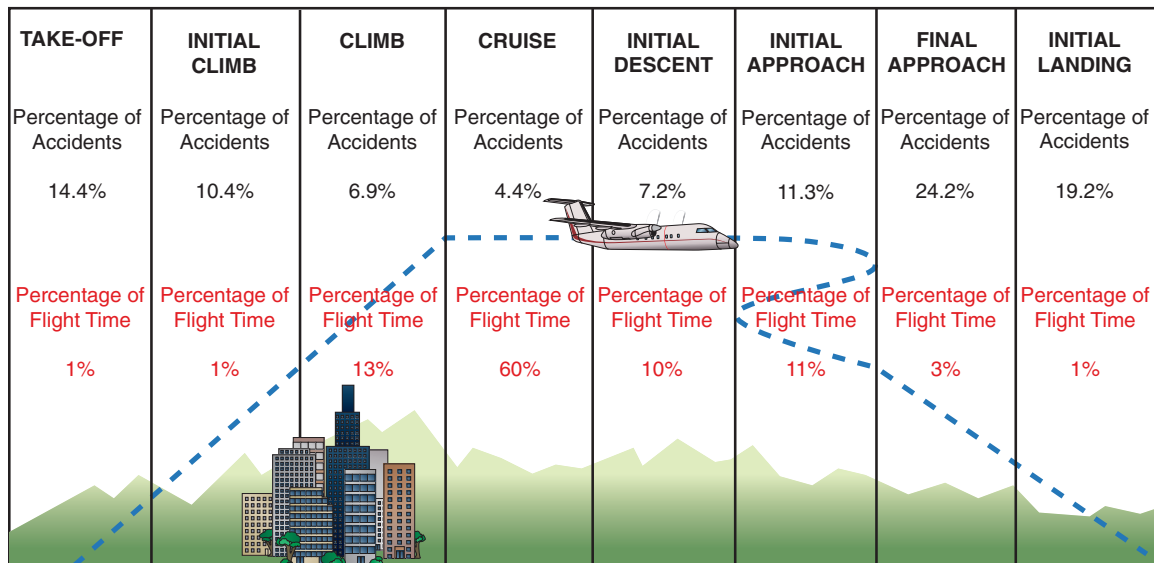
| TAKE-OFF | INITIAL CLIMB | CLIMB | CRUISE | INITIAL DESCENT | INITIAL APPROACH | FINAL APPROACH | INITIAL LANDING |
|---|---|---|---|---|---|---|---|
| Percentage of Accidents | Percentage of Accidents | Percentage of Accidents | Percentage of Accidents | Percentage of Accidents | Percentage of Accidents | Percentage of Accidents | Percentage of Accidents |
| 14.4% | 10.4% | 6.9% | 4.4% | 7.2% | 11.3% | 24.2% | 19.2% |
| Percentage of Flight Time | Percentage of Flight Time | Percentage of Flight Time | Percentage of Flight Time | Percentage of Flight Time | Percentage of Flight Time | Percentage of Flight Time | Percentage of Flight Time |
| 1% | 1% | 13% | 60% | 10% | 11% | 3% | 1% |